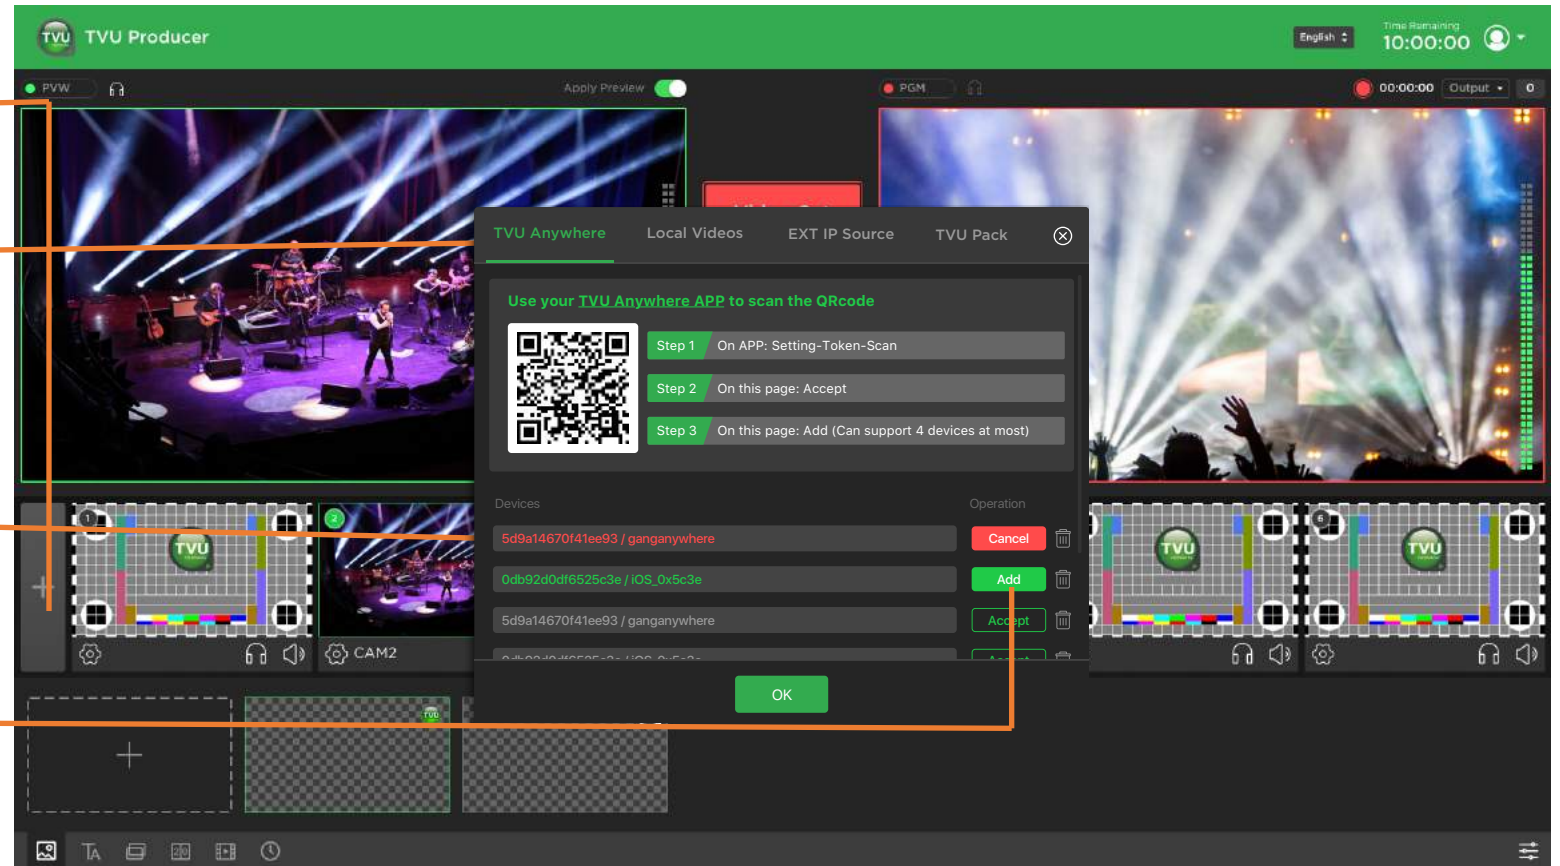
TVU Producer

English

Time Remaining
10:00:00

PVW

Apply Preview

PGM

00:00:00 Output 0

TVU Anywhere Local Videos EXT IP Source TVU Pack

Use your TVU Anywhere APP to scan the QRcode

Step 1 On APP: Setting-Token-Scan
Step 2 On this page: Accept
Step 3 On this page: Add (Can support 4 devices at most)

Devices Operation

5d9a14670f41ee93 / ganganywhere Cancel
0db92d0df6525c3e / iOS_0x5c3e Add
5d9a14670f41ee93 / ganganywhere Accept

OK

CAM2

TVU

TVU

TVU